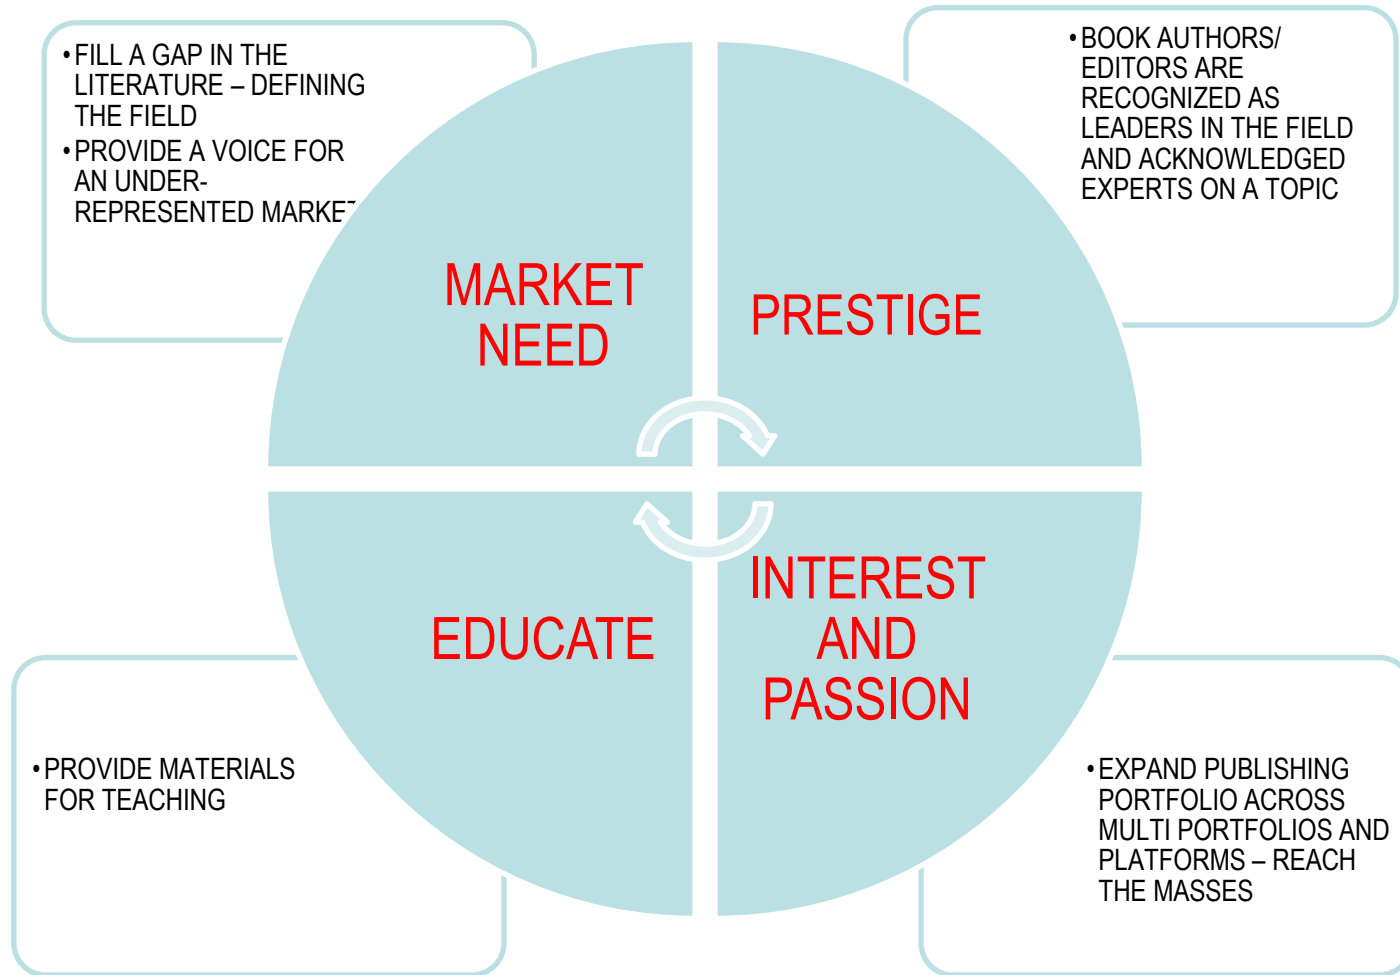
• FILL A GAP IN THE LITERATURE – DEFINING THE FIELD
• PROVIDE A VOICE FOR AN UNDER-REPRESENTED MARKET

• BOOK AUTHORS/ EDITORS ARE RECOGNIZED AS LEADERS IN THE FIELD AND ACKNOWLEDGED EXPERTS ON A TOPIC

MARKET NEED

PRESTIGE

EDUCATE

INTEREST AND PASSION

• PROVIDE MATERIALS FOR TEACHING

• EXPAND PUBLISHING PORTFOLIO ACROSS MULTI PORTFOLIOS AND PLATFORMS – REACH THE MASSES